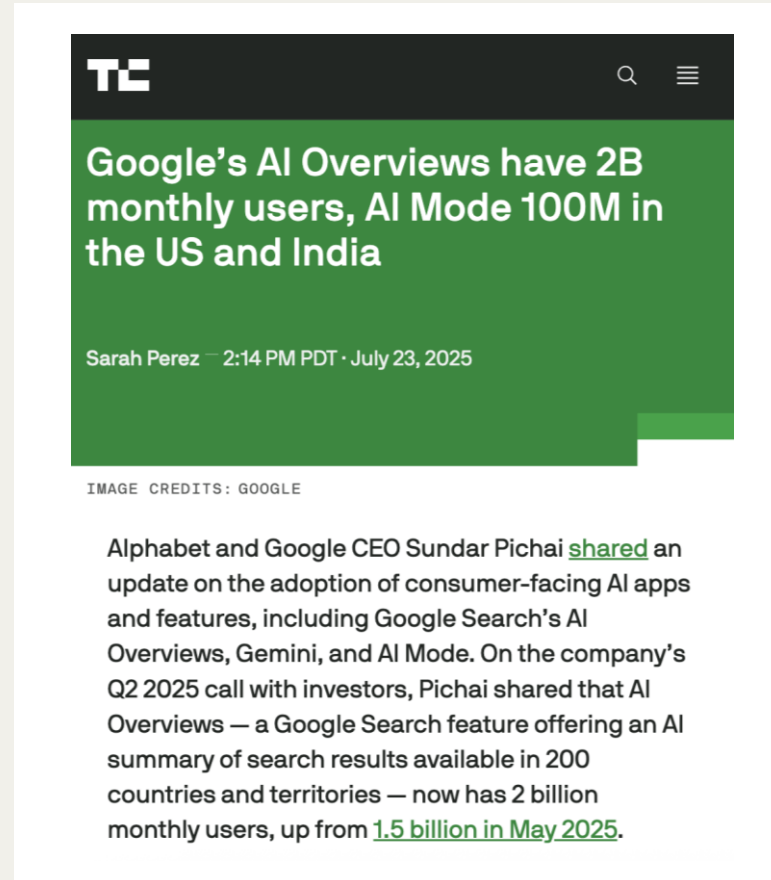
TC

Google's AI Overviews have 2B monthly users, AI Mode 100M in the US and India

Sarah Perez — 2:14 PM PDT · July 23, 2025

IMAGE CREDITS: GOOGLE

Alphabet and Google CEO Sundar Pichai shared an update on the adoption of consumer-facing AI apps and features, including Google Search's AI Overviews, Gemini, and AI Mode. On the company's Q2 2025 call with investors, Pichai shared that AI Overviews — a Google Search feature offering an AI summary of search results available in 200 countries and territories — now has 2 billion monthly users, up from 1.5 billion in May 2025.